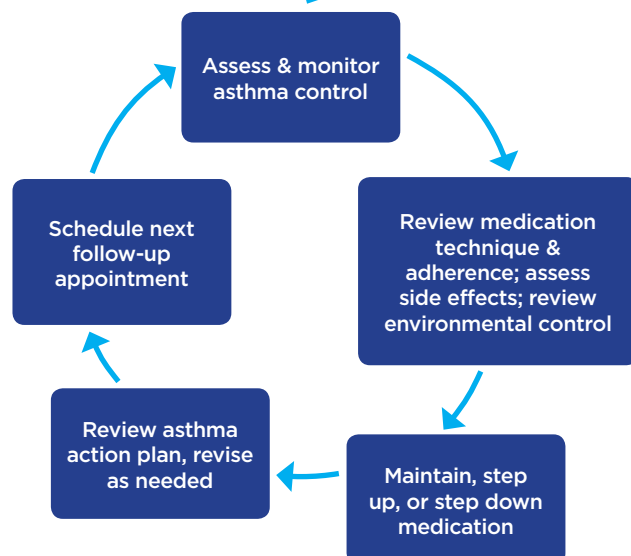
Assess & monitor asthma control

Review medication technique & adherence; assess side effects; review environmental control

Maintain, step up, or step down medication

Review asthma action plan, revise as needed

Schedule next follow-up appointment